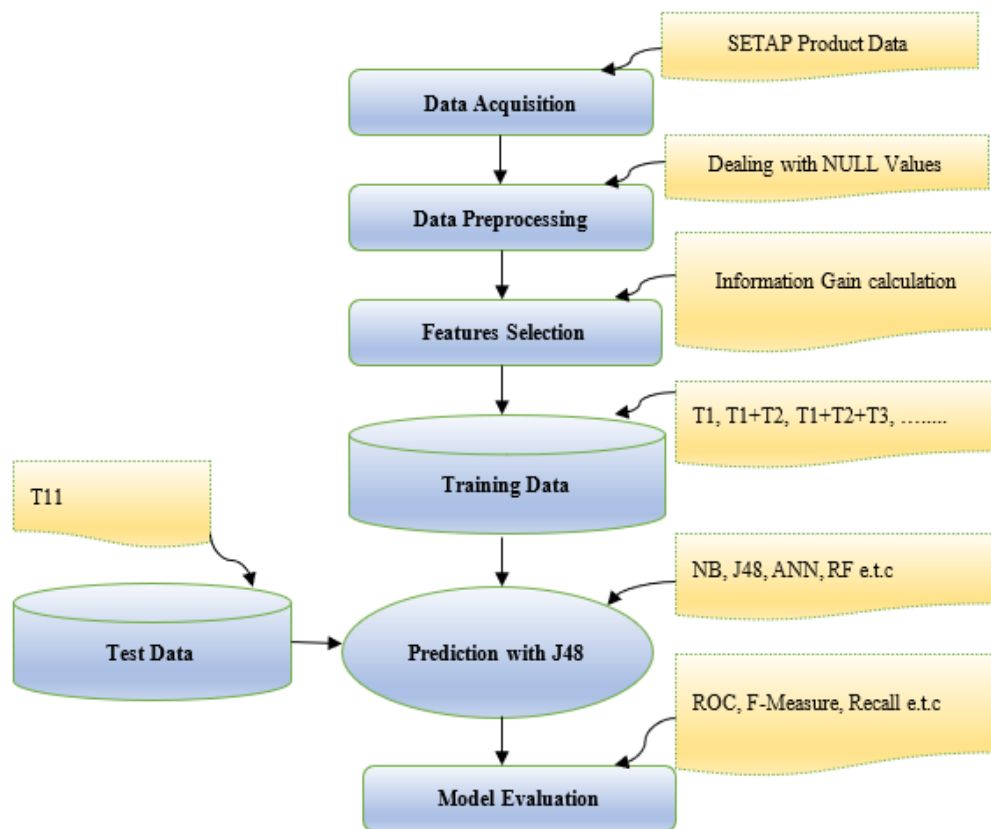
SETAP Product Data

Data Acquisition

Dealing with NULL Values

Data Preprocessing

Information Gain calculation

Features Selection

T1, T1+T2, T1+T2+T3, ……..

Training Data

T11

NB, J48, ANN, RF e.t.c

Test Data

Prediction with J48

ROC, F-Measure, Recall e.t.c

Model Evaluation